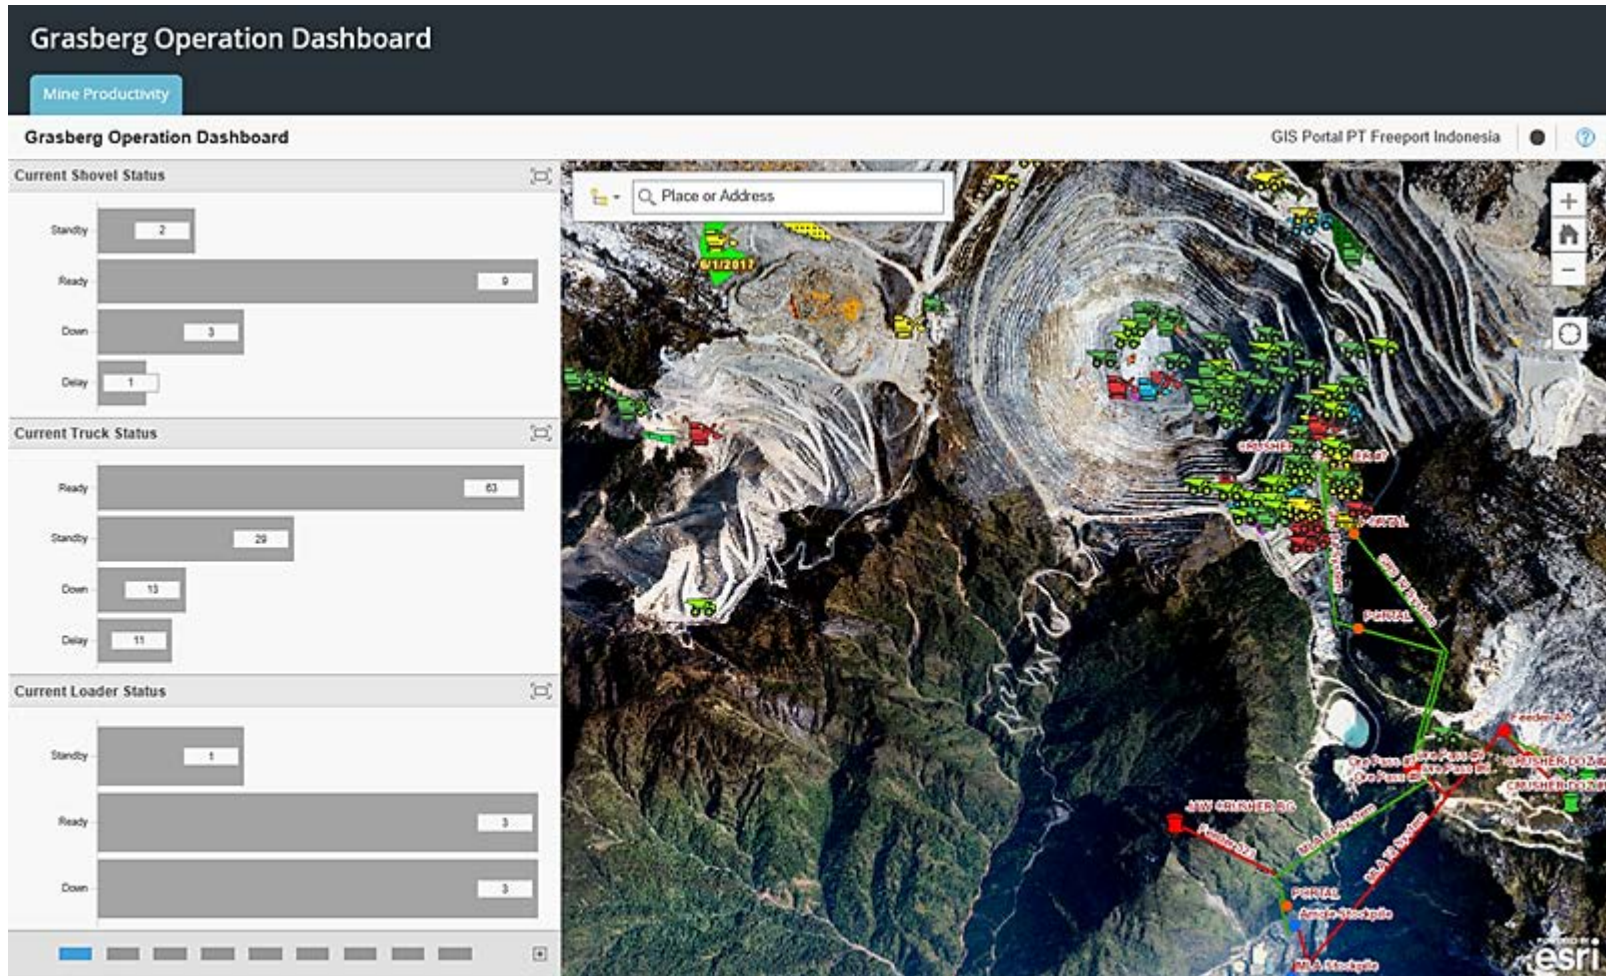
Grasberg Operation Dashboard

Mine Productivity

Grasberg Operation Dashboard

GIS Portal PT Freeport Indonesia

Current Shovel Status

Standby 2

Ready 9

Down 3

Delay 1

Current Truck Status

Ready 63

Standby 29

Down 13

Delay 11

Current Loader Status

Standby 1

Ready 3

Down 3

Place or Address

6/1/2017

CRUSHER

PORTAL

PORTAL

JAW CRUSHER BG

PORTAL

Feeder

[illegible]

esri